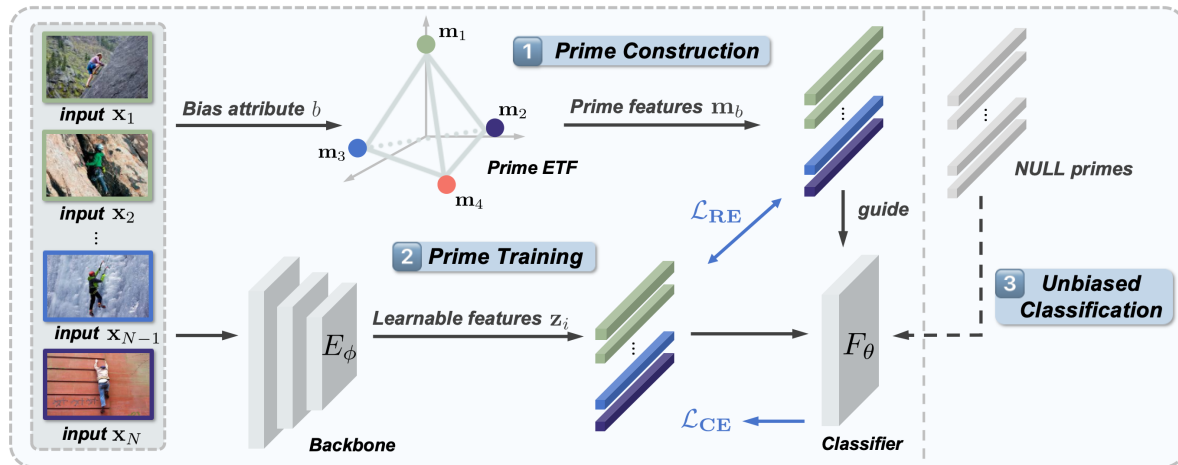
input $\mathbf{x}_1$

input $\mathbf{x}_2$

⋮

input $\mathbf{x}_{N-1}$

input $\mathbf{x}_N$

Bias attribute $b$

$\mathbf{m}_1$

$\mathbf{m}_2$

$\mathbf{m}_3$

$\mathbf{m}_4$

Prime ETF

1 Prime Construction

Prime features $\mathbf{m}_b$

NULL primes

$\mathcal{L}_{\mathbf{RE}}$

guide

2 Prime Training

$E_\phi$

Learnable features $\mathbf{z}_i$

$F_\theta$

3 Unbiased Classification

$\mathcal{L}_{\mathbf{CE}}$

Backbone

Classifier